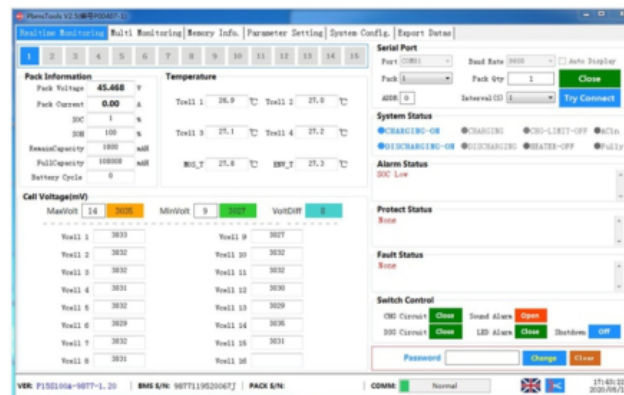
PbmsTools V2.5(编号P00407-1)

Realtime Monitoring | Multi Monitoring | Memory Info. | Parameter Setting | System Config. | Export Datas

1 2 3 4 5 6 7 8 9 10 11 12 13 14 15

Pack Information
Pack Voltage 45.468 V
Pack Current 0.00 A
SOC 1 %
SOH 100 %
RemainCapacity 1000 mAH
FullCapacity 100000 mAH
Battery Cycle 0

Temperature
Tcell 1 26.9 ℃ Tcell 2 27.0 ℃
Tcell 3 27.1 ℃ Tcell 4 27.2 ℃
MOS_T 27.6 ℃ ENV_T 27.3 ℃

Cell Voltage(mV)
MaxVolt 14 3035 MinVolt 9 3027 VoltDiff 8

| | | | |
|---|---|---|---|
| Vcell 1 | 3033 | Vcell 9 | 3027 |
| Vcell 2 | 3032 | Vcell 10 | 3032 |
| Vcell 3 | 3032 | Vcell 11 | 3032 |
| Vcell 4 | 3031 | Vcell 12 | 3030 |
| Vcell 5 | 3031 | Vcell 13 | 3029 |
| Vcell 6 | 3029 | Vcell 14 | 3035 |
| Vcell 7 | 3032 | Vcell 15 | 3031 |
| Vcell 8 | 3031 | Vcell 16 | |

Serial Port
Port COM1 Baud Rate 9600 Auto Display
Pack 1 Pack Qty 1 Close
ADDR 0 Interval(S) 1 Try Connect

System Status
CHARGING-ON CHARGING CHG-LIMIT-OFF ACin
DISCHARGING-ON DISCHARGING HEATER-OFF Fully

Alarm Status
SOC Low

Protect Status
None

Fault Status
None

Switch Control
CHG Circuit Close Sound Alarm Open
DSG Circuit Close LED Alarm Close Shutdown Off

Password Change Clear

VER: P15S100A-9877-1.20 | BMS S/N: 9877119520067J | PACK S/N: | COMM: Normal 17:43:22 2020/09/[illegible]